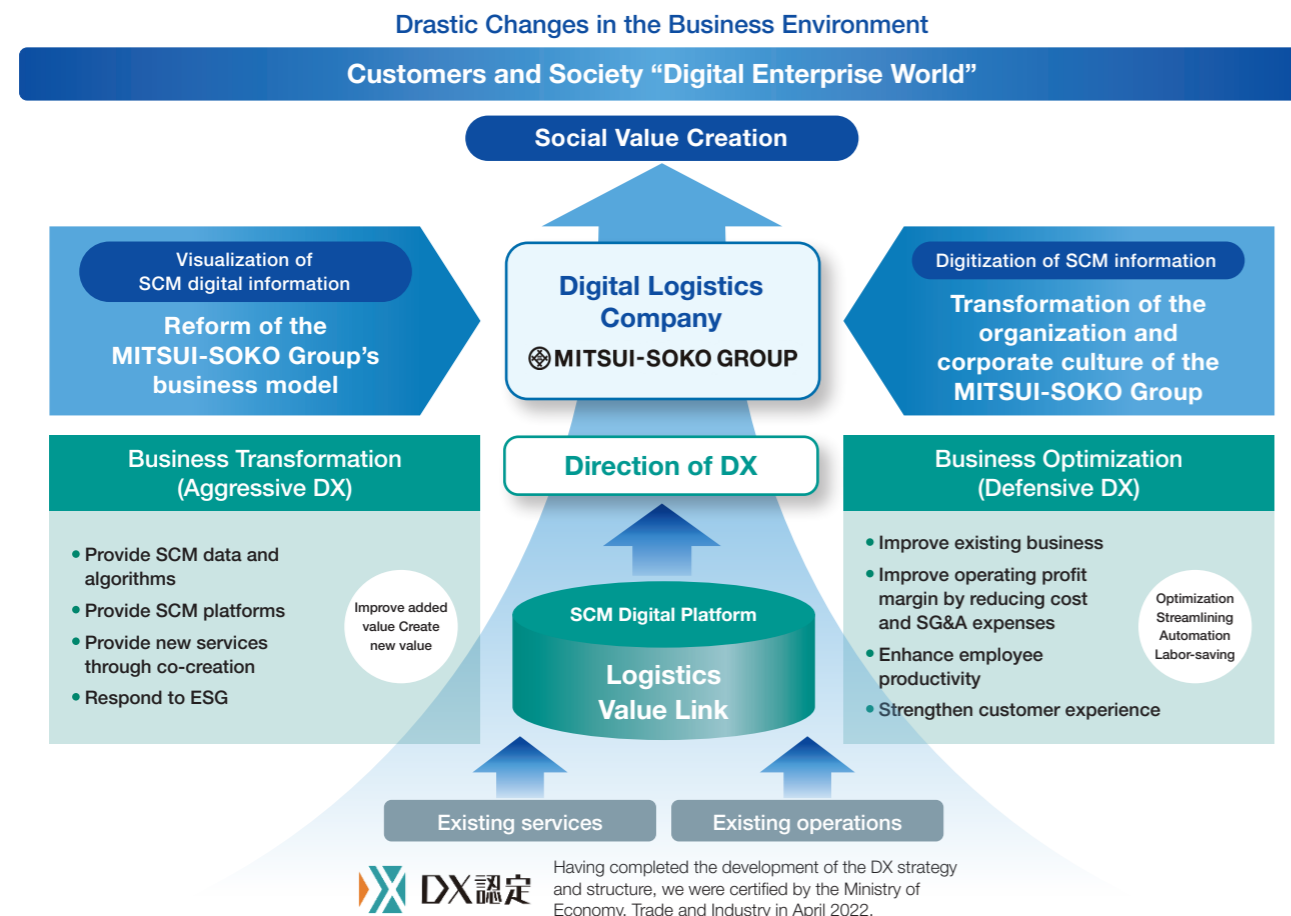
Drastic Changes in the Business Environment

Customers and Society “Digital Enterprise World”

Social Value Creation

Visualization of SCM digital information

Reform of the MITSUI-SOKO Group’s business model

Digital Logistics Company

MITSUI-SOKO GROUP

Digitization of SCM information

Transformation of the organization and corporate culture of the MITSUI-SOKO Group

Business Transformation (Aggressive DX)

Direction of DX

Business Optimization (Defensive DX)

• Provide SCM data and algorithms
• Provide SCM platforms
• Provide new services through co-creation
• Respond to ESG

Improve added value Create new value

SCM Digital Platform

Logistics Value Link

• Improve existing business
• Improve operating profit margin by reducing cost and SG&A expenses
• Enhance employee productivity
• Strengthen customer experience

Optimization Streamlining Automation Labor-saving

Existing services

Existing operations

DX認定

Having completed the development of the DX strategy and structure, we were certified by the Ministry of Economy, Trade and Industry in April 2022.